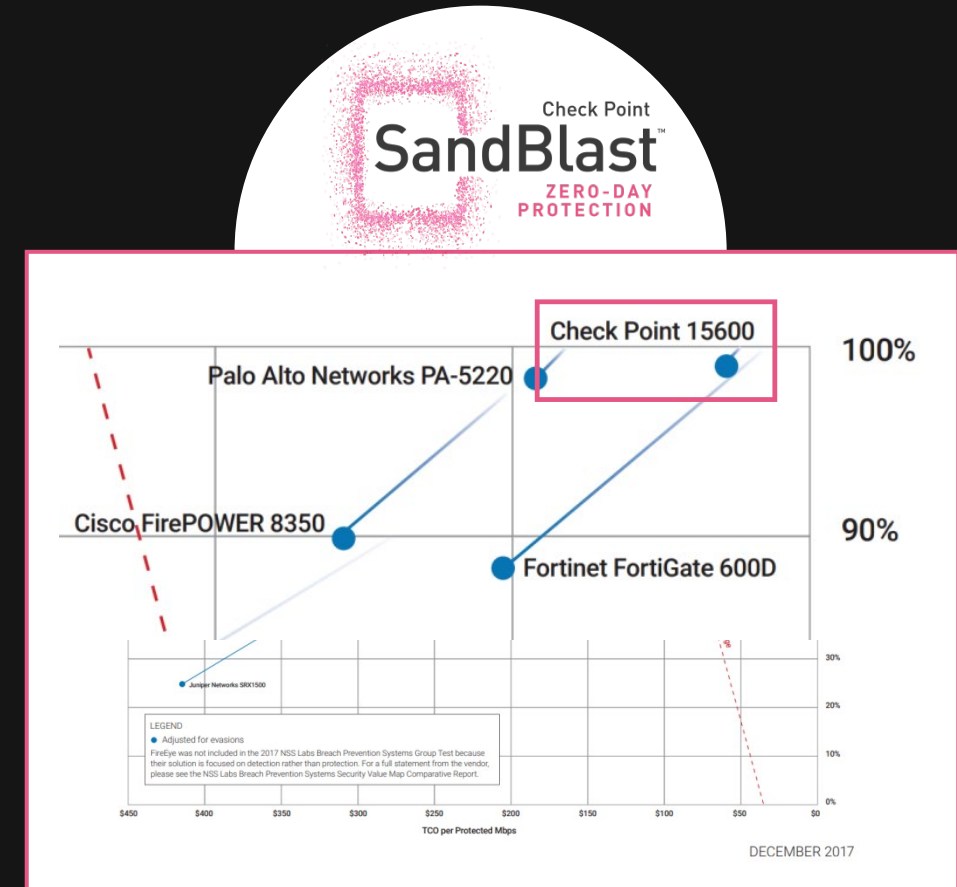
Check Point
SandBlast™
ZERO-DAY
PROTECTION

Check Point 15600
Palo Alto Networks PA-5220
100%
Cisco FirePOWER 8350
90%
Fortinet FortiGate 600D

Juniper Networks SRX1500
30%
20%
10%
0%

LEGEND
Adjusted for evasions
FireEye was not included in the 2017 NSS Labs Breach Prevention Systems Group Test because their solution is focused on detection rather than protection. For a full statement from the vendor, please see the NSS Labs Breach Prevention Systems Security Value Map Comparative Report.

$450 $400 $350 $300 $250 $200 $150 $100 $50 $0
TCO per Protected Mbps

DECEMBER 2017